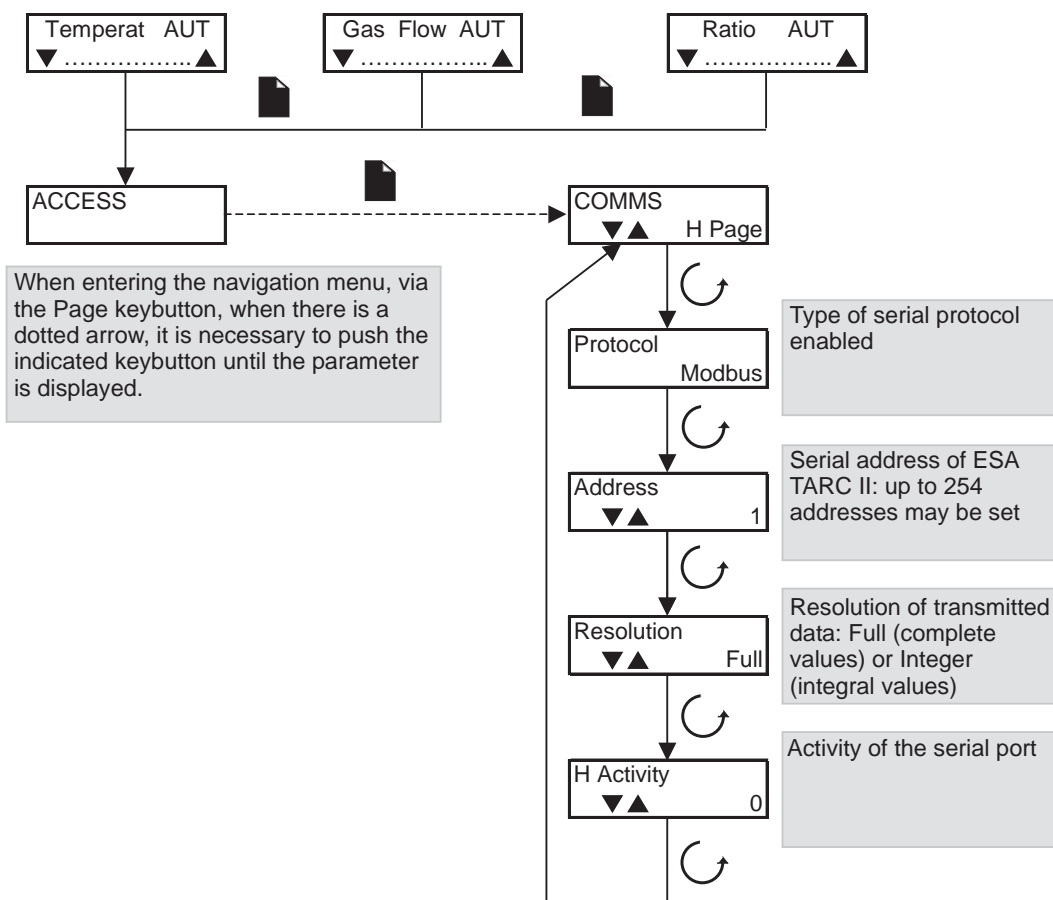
Temperat AUT
▼ …………….. ▲

Gas Flow AUT
▼ …………….. ▲

Ratio AUT
▼ …………….. ▲

ACCESS

COMMS
▼▲ H Page

When entering the navigation menu, via the Page keybutton, when there is a dotted arrow, it is necessary to push the indicated keybutton until the parameter is displayed.

Protocol
Modbus

Type of serial protocol enabled

Address
▼▲ 1

Serial address of ESA TARC II: up to 254 addresses may be set

Resolution
▼▲ Full

Resolution of transmitted data: Full (complete values) or Integer (integral values)

H Activity
▼▲ 0

Activity of the serial port